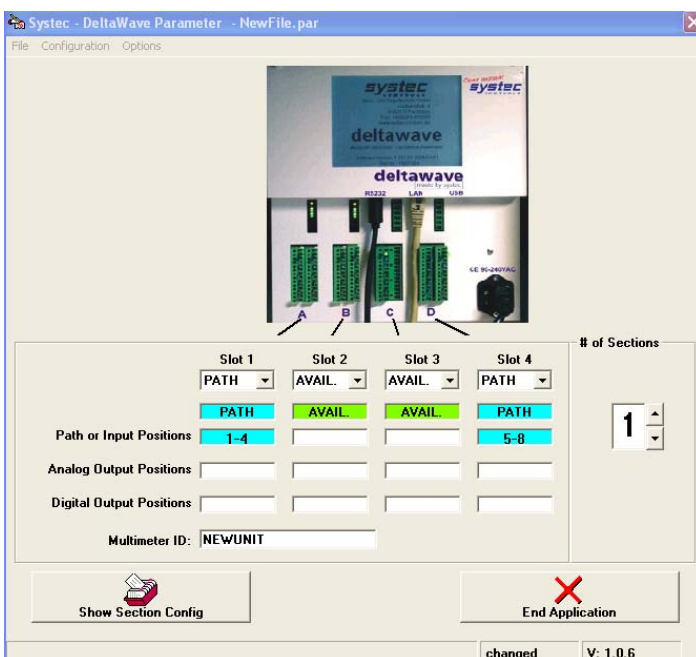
Systec - DeltaWave Parameter - NewFile.par

File Configuration Options

systec
deltawave
systec
deltawave
made by systec
RS232 LAN USB
CE 96-240VAC

A B C D

# of Sections

| | Slot 1 | Slot 2 | Slot 3 | Slot 4 |
|---|---|---|---|---|
| | PATH | AVAIL. | AVAIL. | PATH |
| | PATH | AVAIL. | AVAIL. | PATH |
| Path or Input Positions | 1-4 | | | 5-8 |
| Analog Output Positions | | | | |
| Digital Output Positions | | | | |

1

Multimeter ID: NEWUNIT

Show Section Config

End Application

changed V: 1.0.6